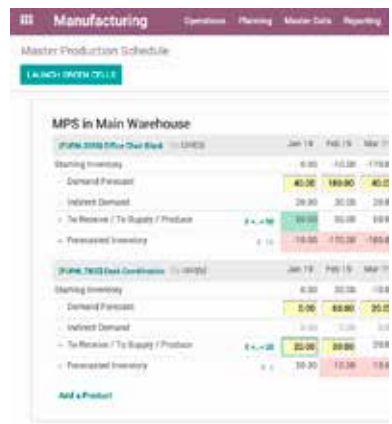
Manufacturing Operations Planning Master Data Reporting

Master Production Schedule

LAUNCH ORDER CELLS

MPS in Main Warehouse

| [FURN_0096] Office Chair Black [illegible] | Jan 19 | Feb 19 | Mar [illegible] |
|---|---|---|---|
| Starting Inventory | 0.00 | -10.00 | -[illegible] |
| Demand Forecast | 40.00 | 180.00 | 40.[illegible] |
| Indirect Demand | 20.00 | 30.00 | 20.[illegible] |
| To Receive / To Supply / Produce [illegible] | 50.00 | 50.00 | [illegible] |
| Forecasted Inventory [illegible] | -10.00 | -170.00 | -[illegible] |

| [FURN_7800] Desk Combination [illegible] | Jan 19 | Feb 19 | Mar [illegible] |
|---|---|---|---|
| Starting Inventory | 0.00 | 20.00 | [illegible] |
| Demand Forecast | 0.00 | 60.00 | 20.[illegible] |
| Indirect Demand | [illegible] | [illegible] | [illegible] |
| To Receive / To Supply / Produce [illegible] | 20.00 | 30.00 | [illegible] |
| Forecasted Inventory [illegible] | 20.00 | -10.00 | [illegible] |

Add a Product